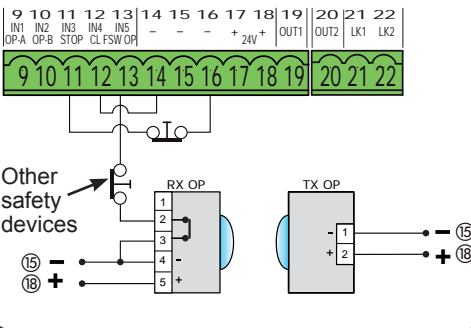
9 10 11 12 13 14 15 16 17 18 19 20 21 22
IN1 OP-A IN2 OP-B IN3 STOP IN4 CL IN5 FSW OP – – – + 24V + OUT1 OUT2 LK1 LK2

9 10 11 12 13 14 15 16 17 18 19 20 21 22

Other safety devices

RX OP
1
2
3
4 -
5 +

⑮ –
⑱ +

TX OP
- 1
+ 2

– ⑮
+ ⑱